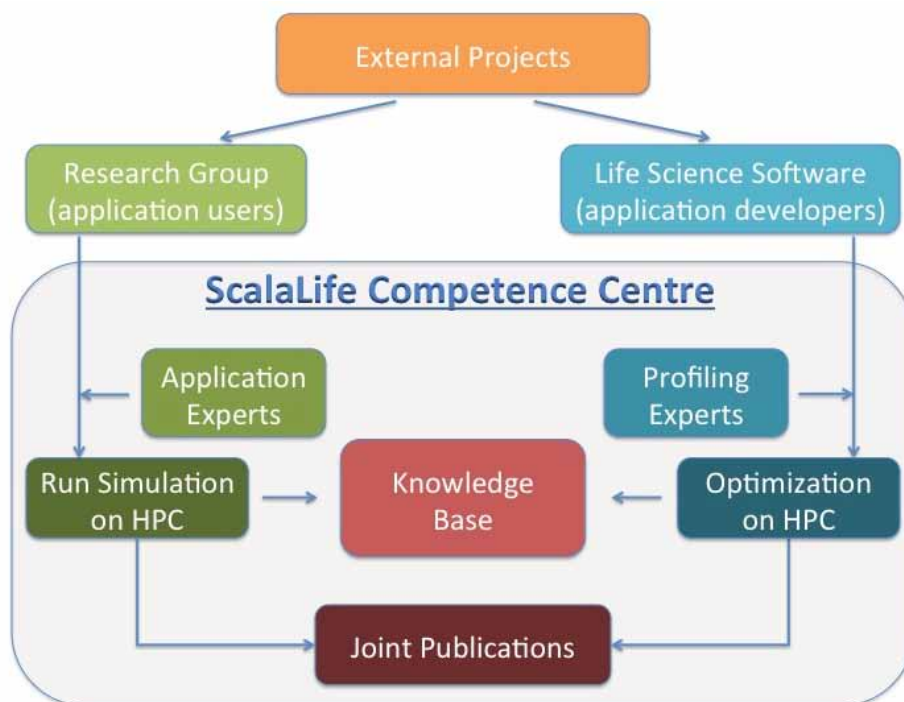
External Projects

Research Group (application users)

Life Science Software (application developers)

ScalaLife Competence Centre

Application Experts

Profiling Experts

Run Simulation on HPC

Knowledge Base

Optimization on HPC

Joint Publications